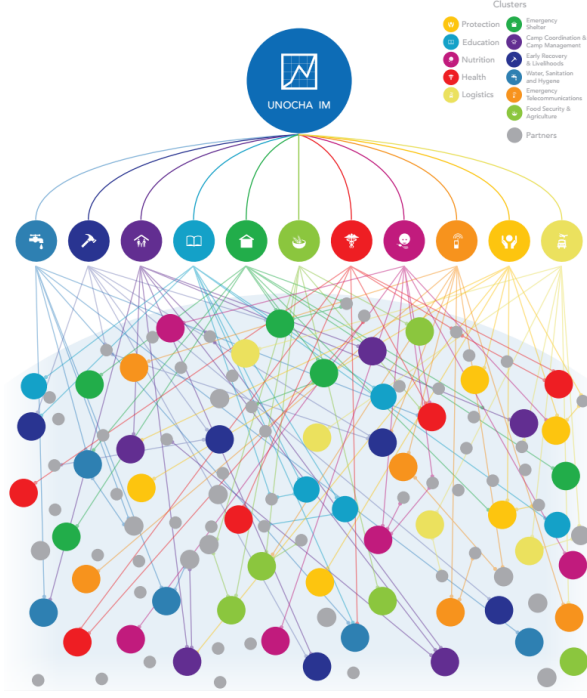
Clusters

Protection
Education
Nutrition
Health
Logistics

Emergency Shelter
Camp Coordination & Camp Management
Early Recovery & Livelihoods
Water, Sanitation and Hygene
Emergency Telecommunications
Food Security & Agriculture

Partners

UNOCHA IM